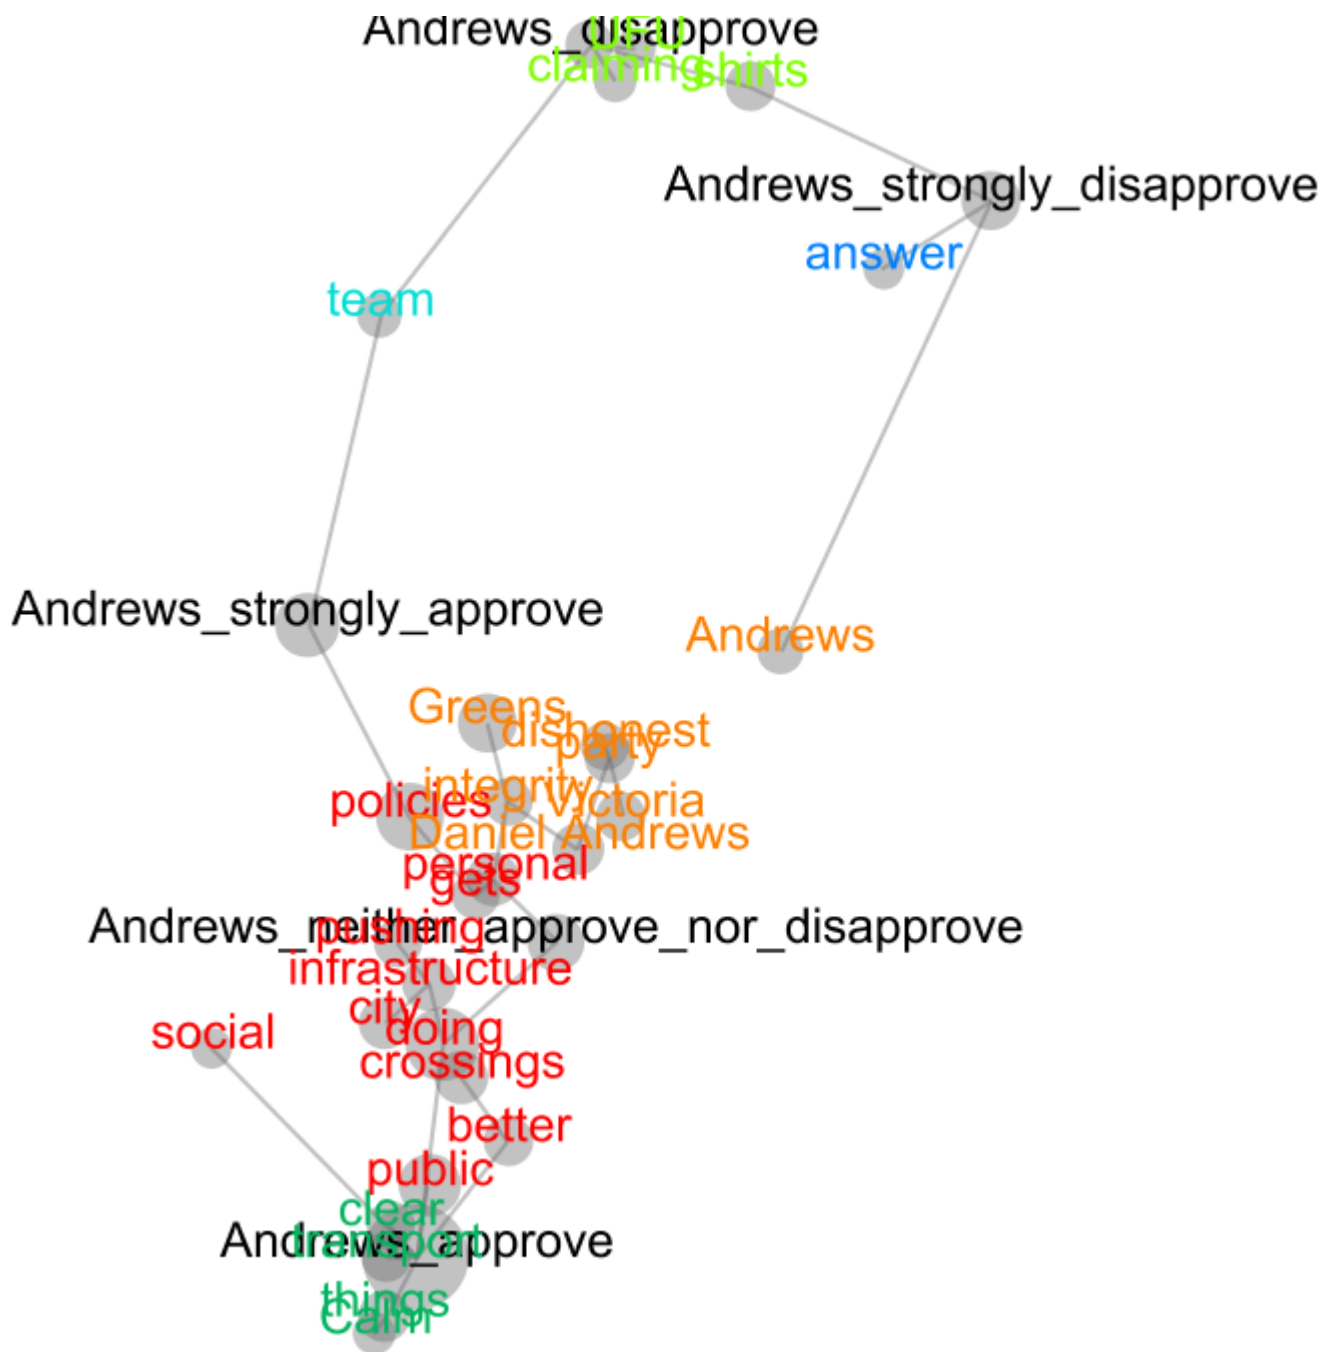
Andrews_disapprove
CFU
claiming
shirts
Andrews_strongly_disapprove
answer
team
Andrews_strongly_approve
Andrews
Greens
dishonest
party
integrity
policies
Victoria
Daniel Andrews
personal
gets
Andrews_neither_approve_nor_disapprove
pushing
infrastructure
city
social
doing
crossings
better
public
clear
Andrews_approve
transport
things
Calm